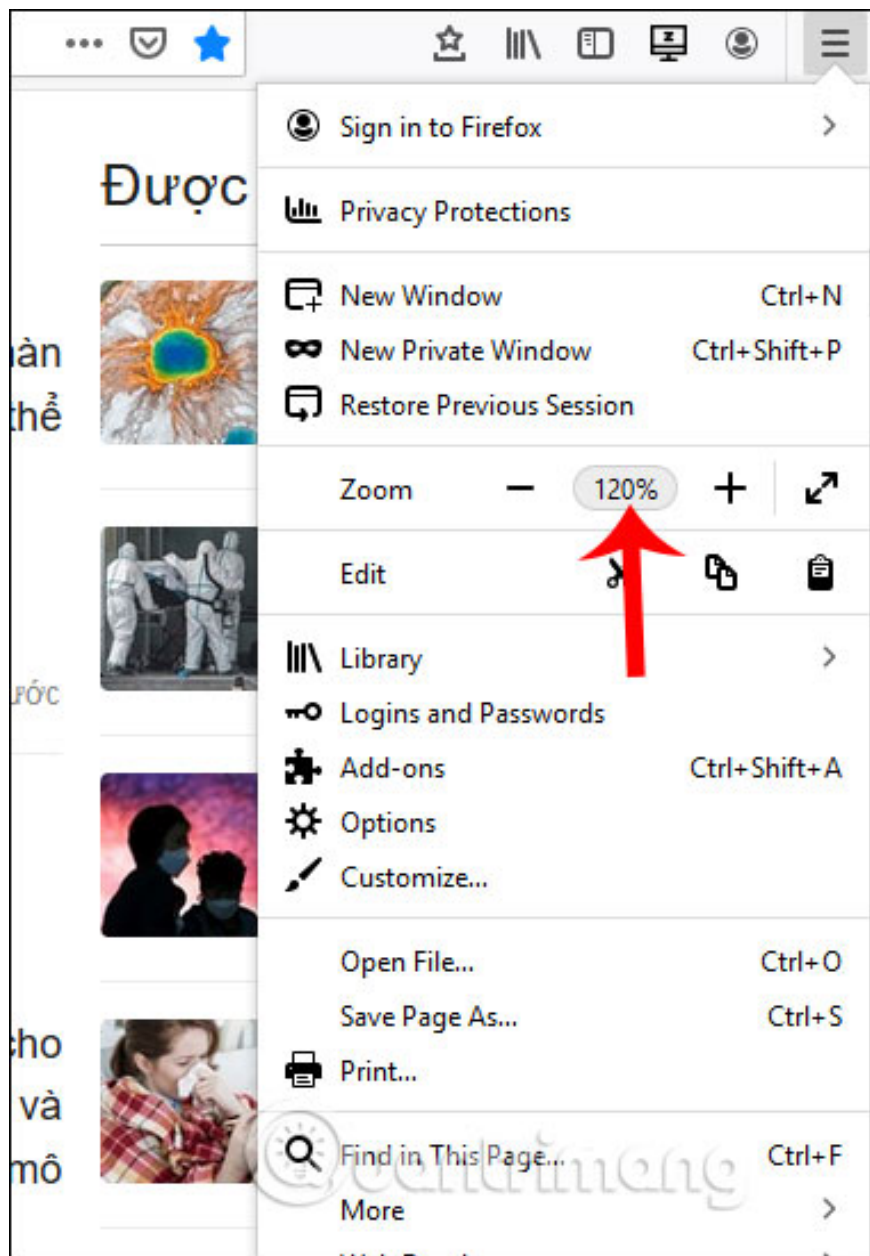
•••

Được

hàn
thể

ỨỚC

cho
và
mô

Sign in to Firefox

Privacy Protections

New Window Ctrl+N
New Private Window Ctrl+Shift+P
Restore Previous Session

Zoom − 120% +

Edit

Library
Logins and Passwords
Add-ons Ctrl+Shift+A
Options
Customize...

Open File... Ctrl+O
Save Page As... Ctrl+S
Print...

Find in This Page... Ctrl+F
More

quantrimang

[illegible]